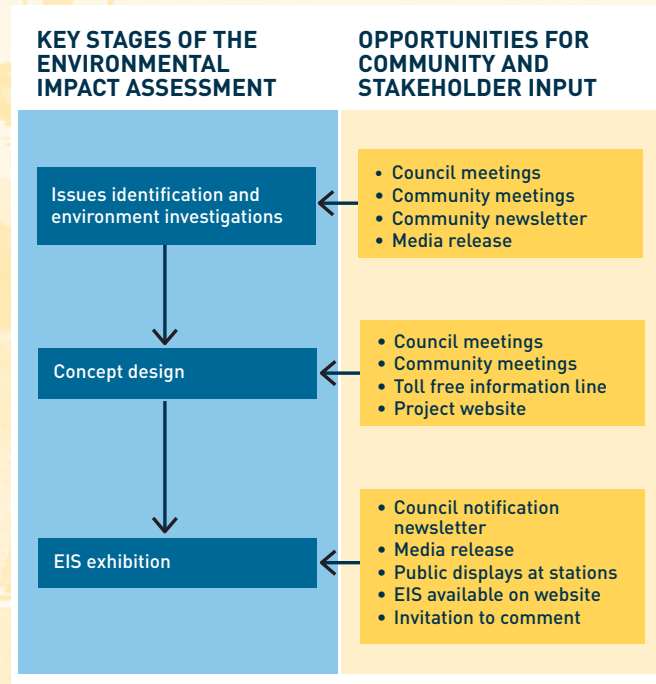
KEY STAGES OF THE ENVIRONMENTAL IMPACT ASSESSMENT

OPPORTUNITIES FOR COMMUNITY AND STAKEHOLDER INPUT

Issues identification and environment investigations

- Council meetings
- Community meetings
- Community newsletter
- Media release

Concept design

- Council meetings
- Community meetings
- Toll free information line
- Project website

EIS exhibition

- Council notification newsletter
- Media release
- Public displays at stations
- EIS available on website
- Invitation to comment